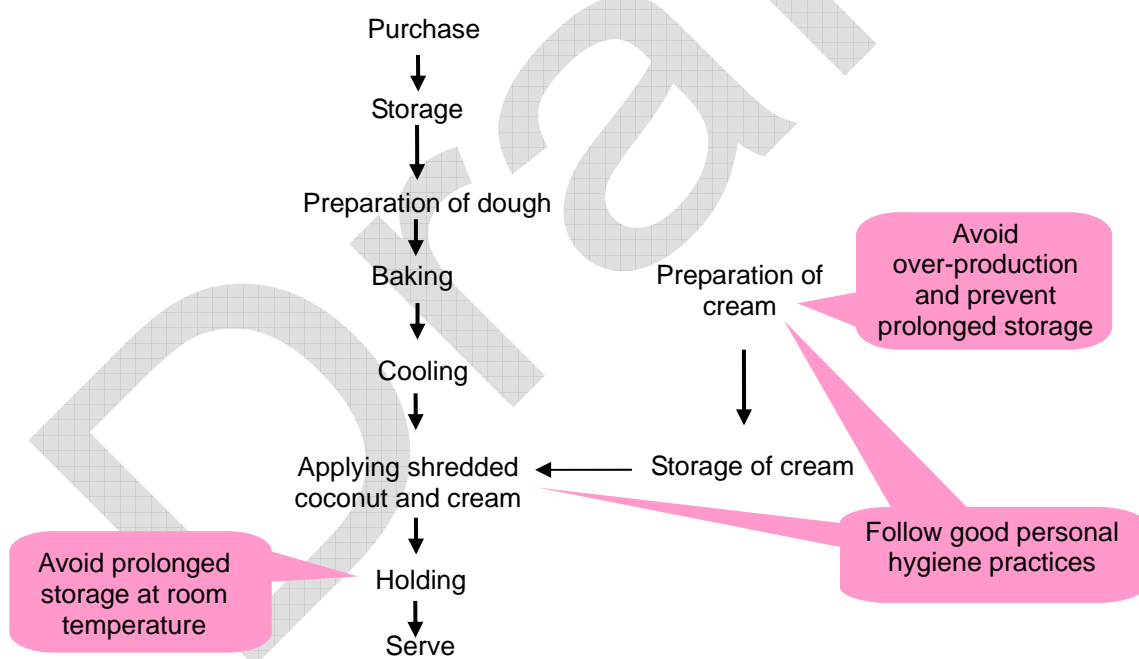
Draft

Purchase

Storage

Preparation of dough

Baking

Cooling

Applying shredded coconut and cream

Holding

Serve

Preparation of cream

Storage of cream

Avoid over-production and prevent prolonged storage

Follow good personal hygiene practices

Avoid prolonged storage at room temperature